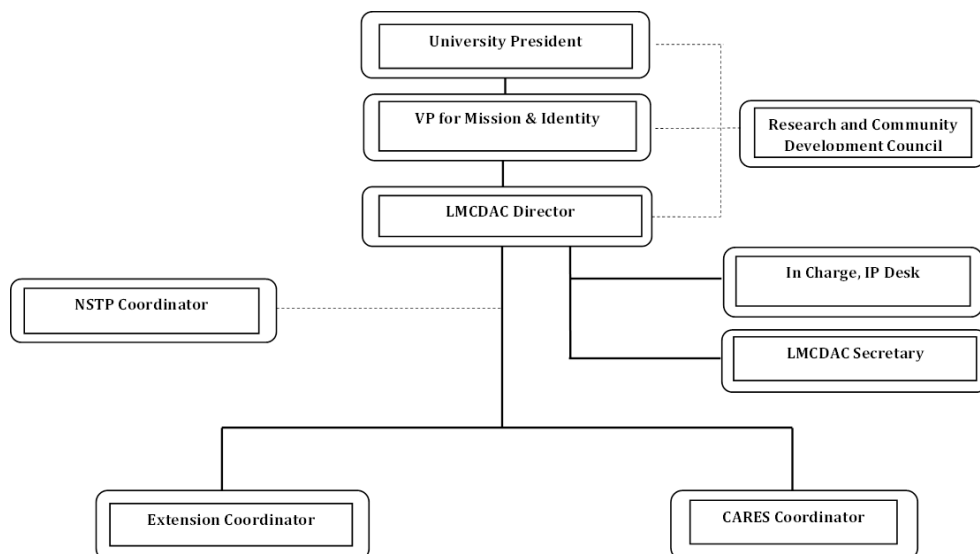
University President

VP for Mission & Identity

Research and Community Development Council

LMCDAC Director

NSTP Coordinator

In Charge, IP Desk

LMCDAC Secretary

Extension Coordinator

CARES Coordinator